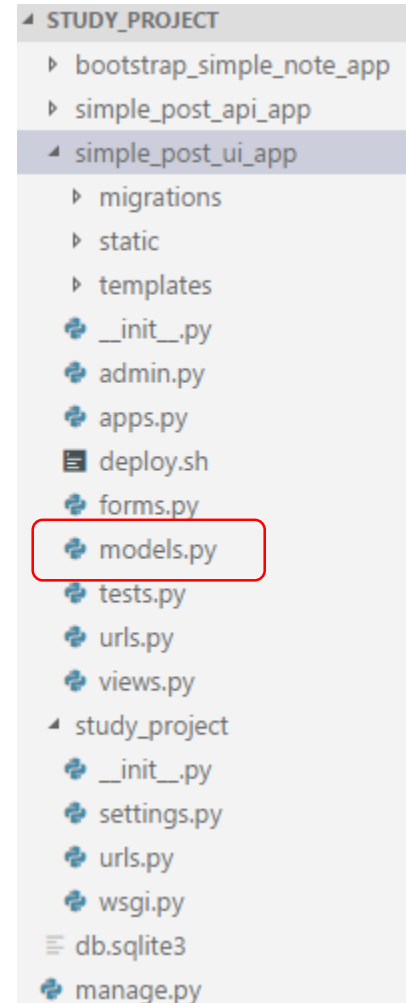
STUDY_PROJECT
bootstrap_simple_note_app
simple_post_api_app
simple_post_ui_app
migrations
static
templates
\_\_init\_\_.py
admin.py
apps.py
deploy.sh
forms.py
models.py
tests.py
urls.py
views.py
study_project
\_\_init\_\_.py
settings.py
urls.py
wsgi.py
db.sqlite3
manage.py